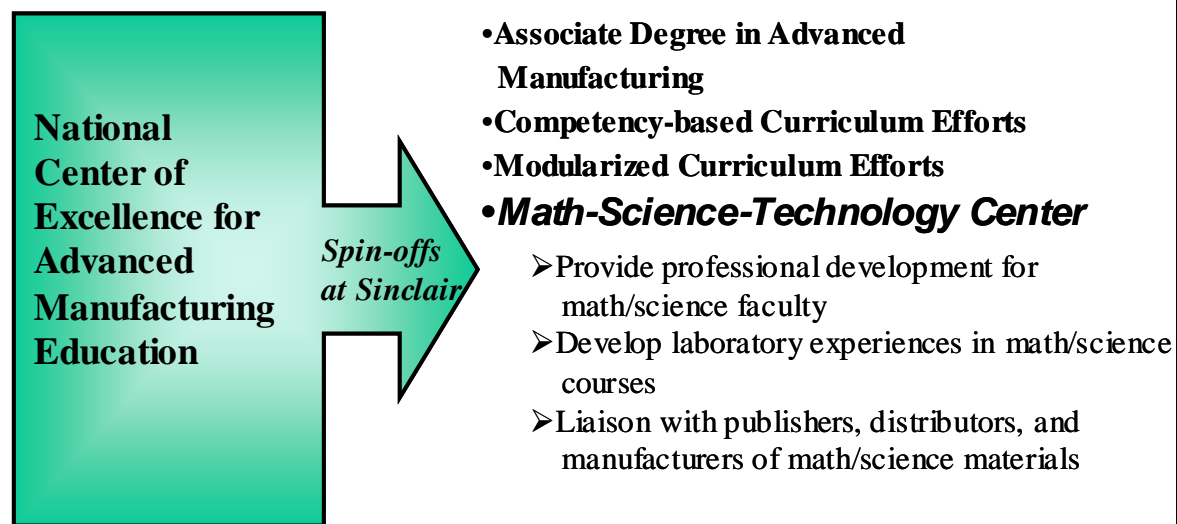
National Center of Excellence for Advanced Manufacturing Education

Spin-offs at Sinclair

•Associate Degree in Advanced Manufacturing
•Competency-based Curriculum Efforts
•Modularized Curriculum Efforts
•Math-Science-Technology Center
➢Provide professional development for math/science faculty
➢Develop laboratory experiences in math/science courses
➢Liaison with publishers, distributors, and manufacturers of math/science materials